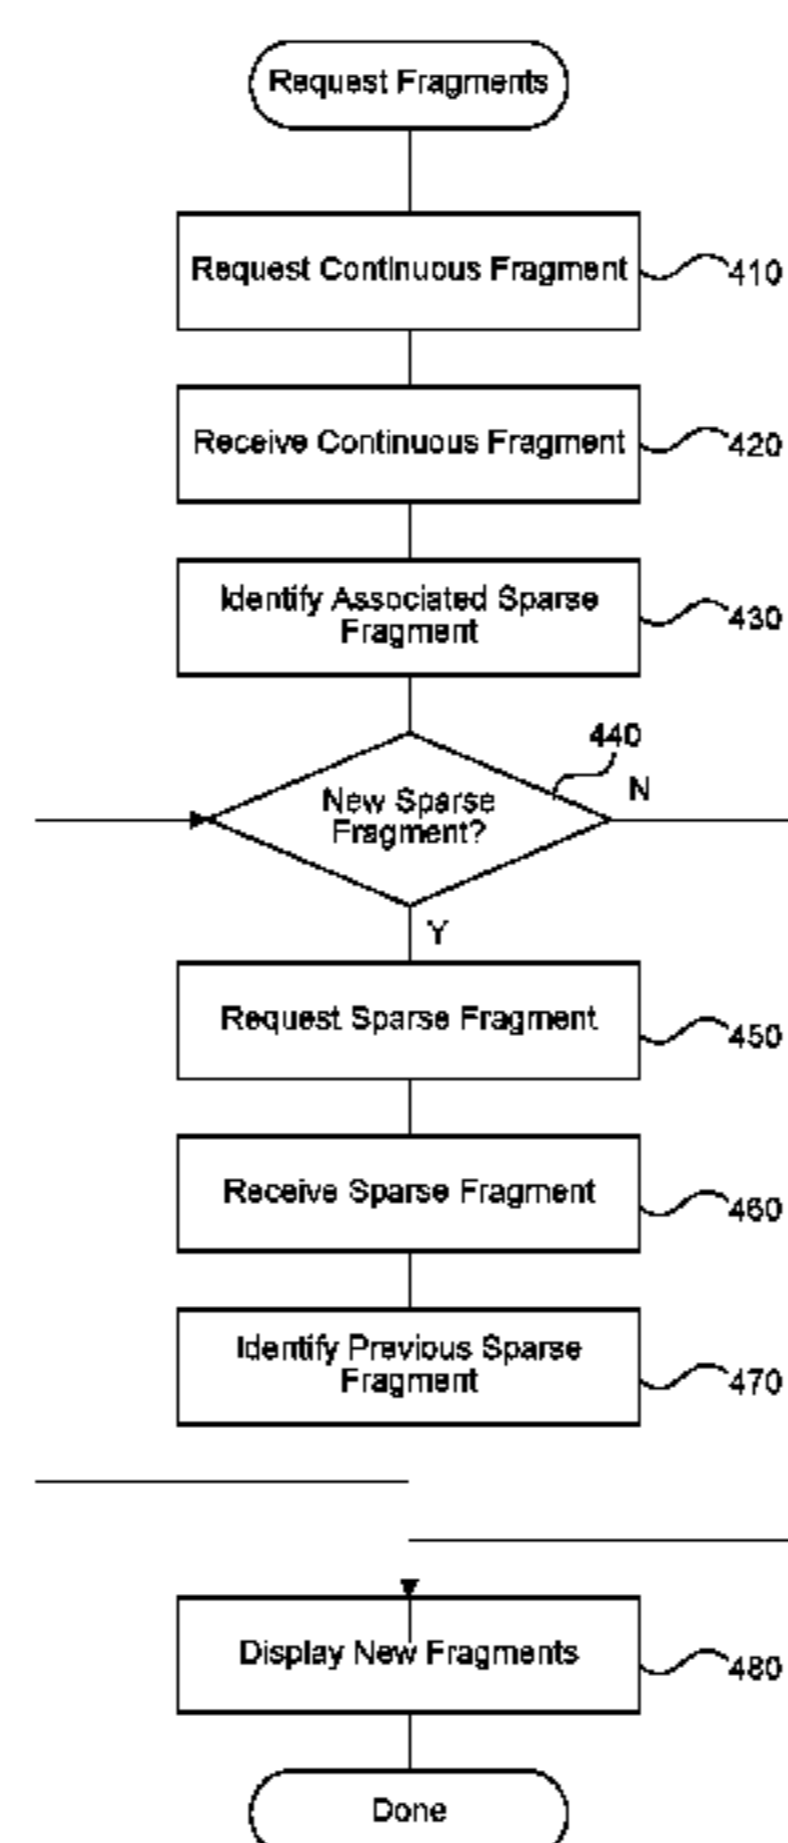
Request Fragments

Request Continuous Fragment
410

Receive Continuous Fragment
420

Identify Associated Sparse Fragment
430

440
New Sparse Fragment?
N
Y

Request Sparse Fragment
450

Receive Sparse Fragment
460

Identify Previous Sparse Fragment
470

Display New Fragments
480

Done